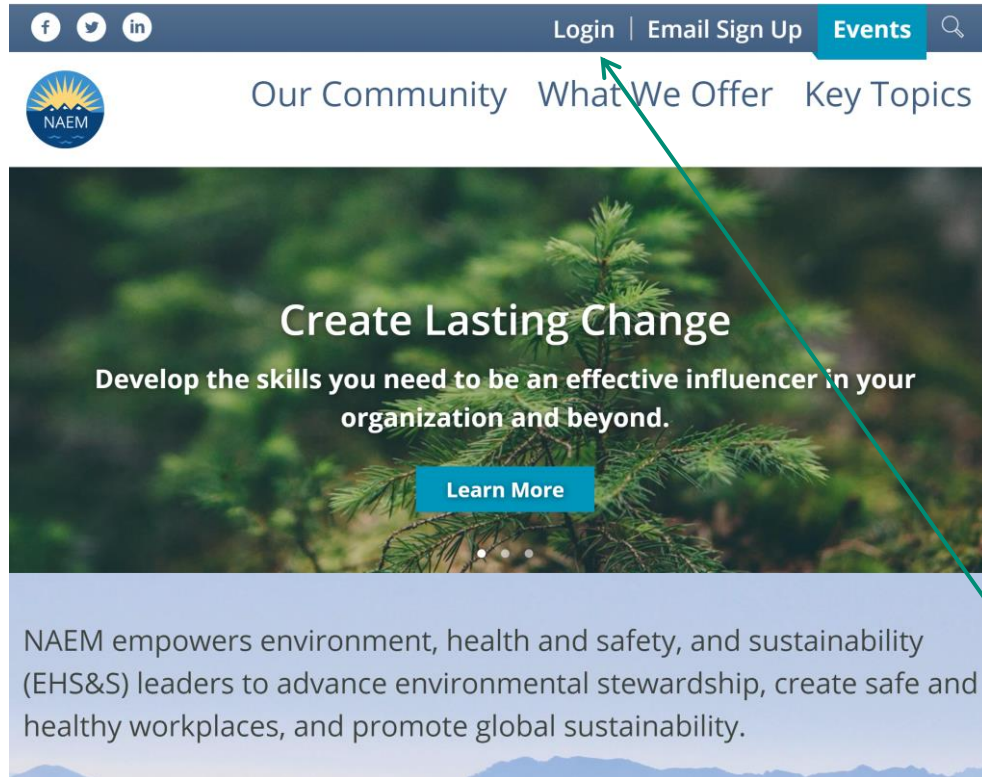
Login | Email Sign Up Events

NAEM

Our Community What We Offer Key Topics

Create Lasting Change

Develop the skills you need to be an effective influencer in your organization and beyond.

Learn More

NAEM empowers environment, health and safety, and sustainability (EHS&S) leaders to advance environmental stewardship, create safe and healthy workplaces, and promote global sustainability.